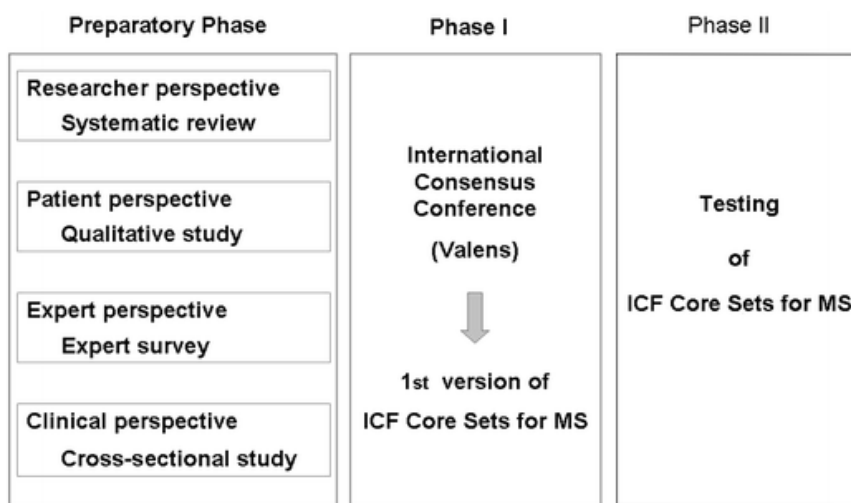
Preparatory Phase

Researcher perspective
Systematic review

Patient perspective
Qualitative study

Expert perspective
Expert survey

Clinical perspective
Cross-sectional study

Phase I

International Consensus Conference

(Valens)

1st version of ICF Core Sets for MS

Phase II

Testing

of

ICF Core Sets for MS